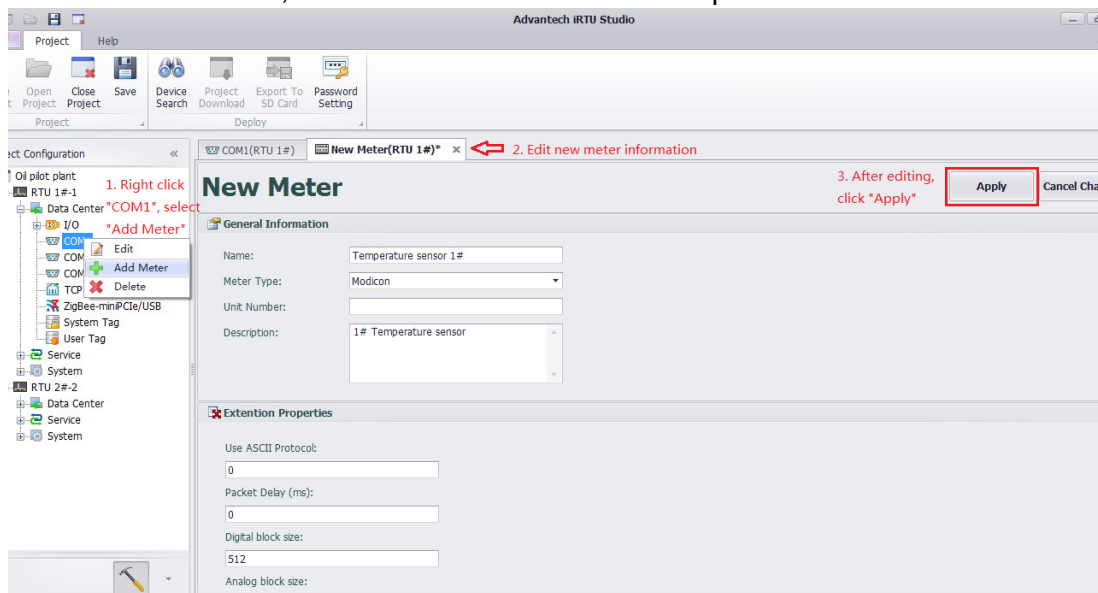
Advantech iRTU Studio

Project Help

Open Project Close Project Save
Project

Device Search Project Download Export To SD Card Password Setting
Deploy

ect Configuration «

Oil pilot plant
RTU 1#-1
Data Center
I/O
COM
COM
COM
TCP
ZigBee-miniPCIe/USB
System Tag
User Tag
Service
System
RTU 2#-2
Data Center
Service
System

Edit
Add Meter
Delete

1. Right click "COM1", select "Add Meter"

COM1(RTU 1#) New Meter(RTU 1#)* ×

2. Edit new meter information

New Meter

3. After editing, click "Apply"

Apply Cancel Cha

General Information

Name: Temperature sensor 1#
Meter Type: Modicon
Unit Number:
Description: 1# Temperature sensor

Extention Properties

Use ASCII Protocol:
0
Packet Delay (ms):
0
Digital block size:
512
Analog block size: